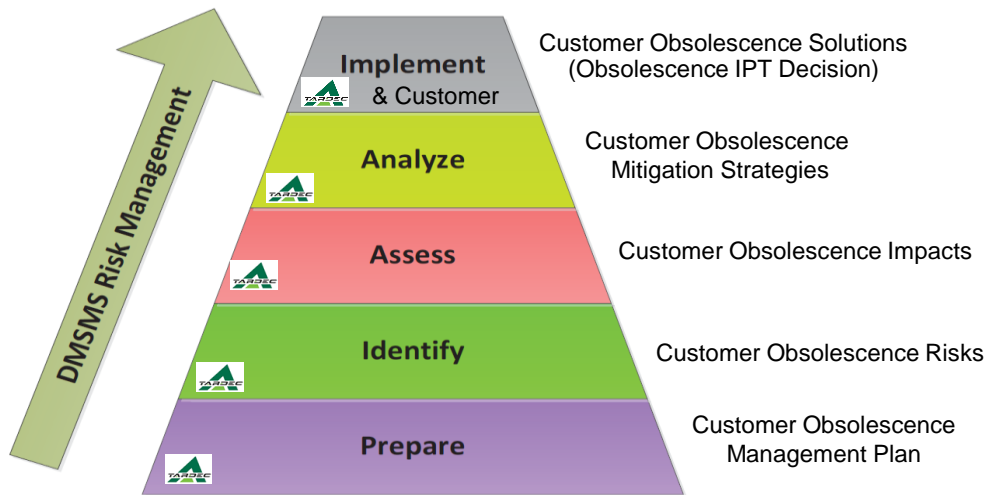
DMSMS Risk Management

Implement

TARDEC & Customer

Analyze

TARDEC

Assess

TARDEC

Identify

TARDEC

Prepare

TARDEC

Customer Obsolescence Solutions (Obsolescence IPT Decision)

Customer Obsolescence Mitigation Strategies

Customer Obsolescence Impacts

Customer Obsolescence Risks

Customer Obsolescence Management Plan